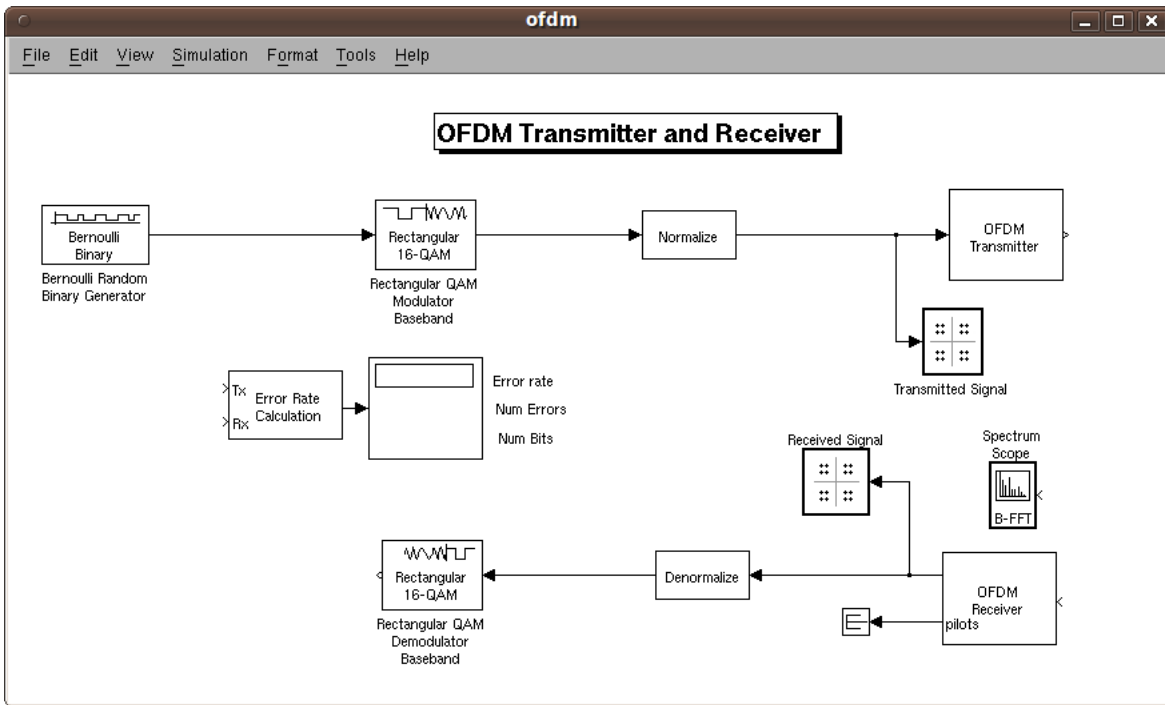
ofdm

File Edit View Simulation Format Tools Help

OFDM Transmitter and Receiver

Bernoulli Binary

Bernoulli Random Binary Generator

Rectangular 16-QAM

Rectangular QAM Modulator Baseband

Normalize

OFDM Transmitter

Transmitted Signal

Tx Rx Error Rate Calculation

Error rate

Num Errors

Num Bits

Received Signal

Spectrum Scope

B-FFT

Rectangular 16-QAM

Rectangular QAM Demodulator Baseband

Denormalize

OFDM Receiver

pilots